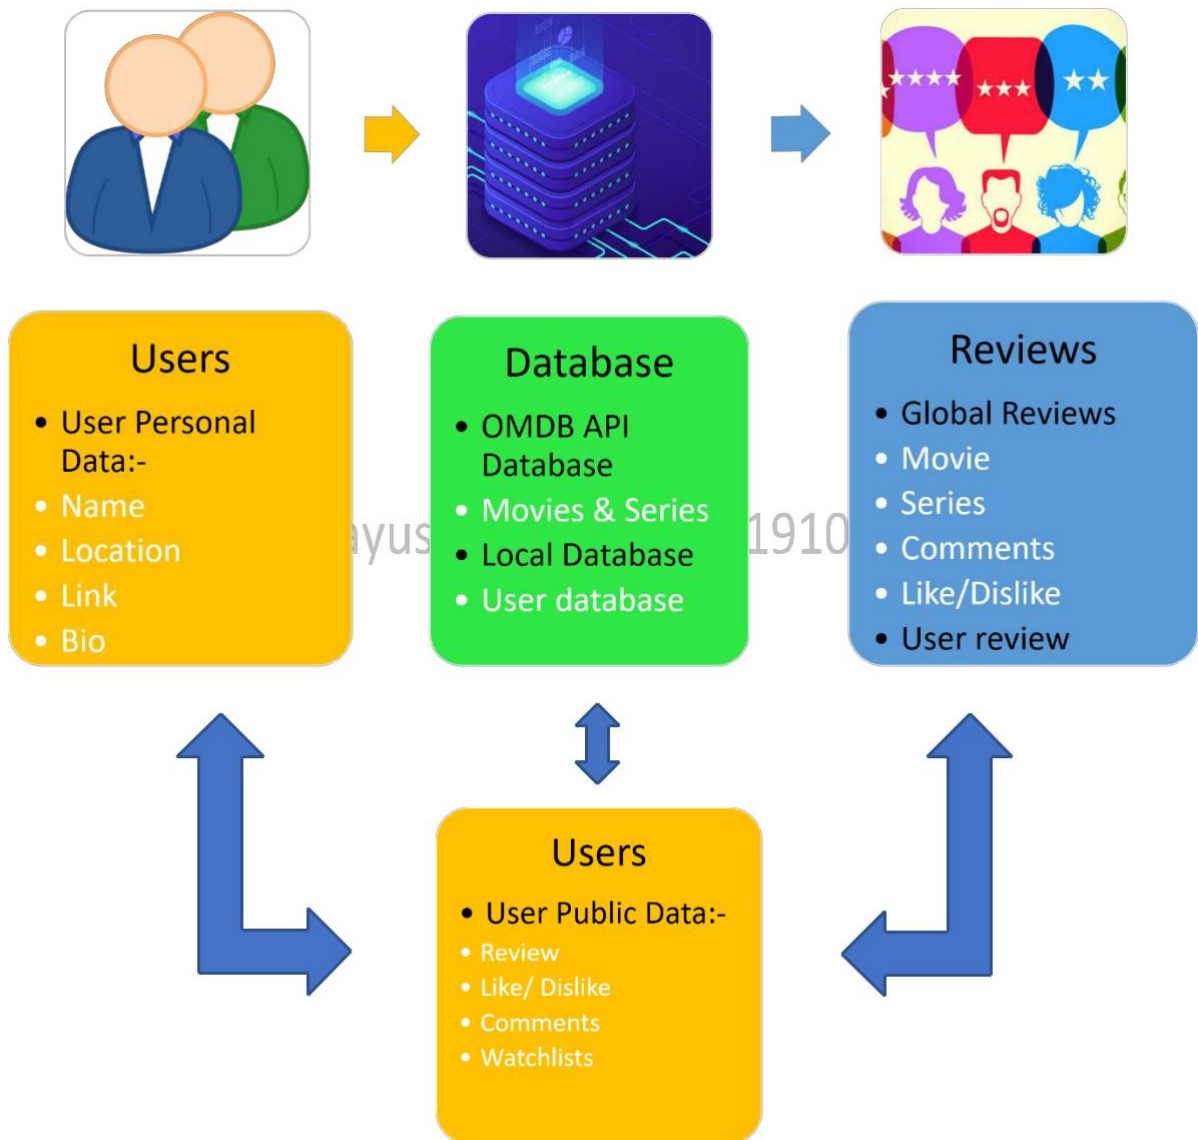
Users

- User Personal Data:-
- Name
- Location
- Link
- Bio

Database

- OMDB API Database
- Movies & Series
- Local Database
- User database

Reviews

- Global Reviews
- Movie
- Series
- Comments
- Like/Dislike
- User review

ayus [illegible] 1910

Users

- User Public Data:-
- Review
- Like/ Dislike
- Comments
- Watchlists